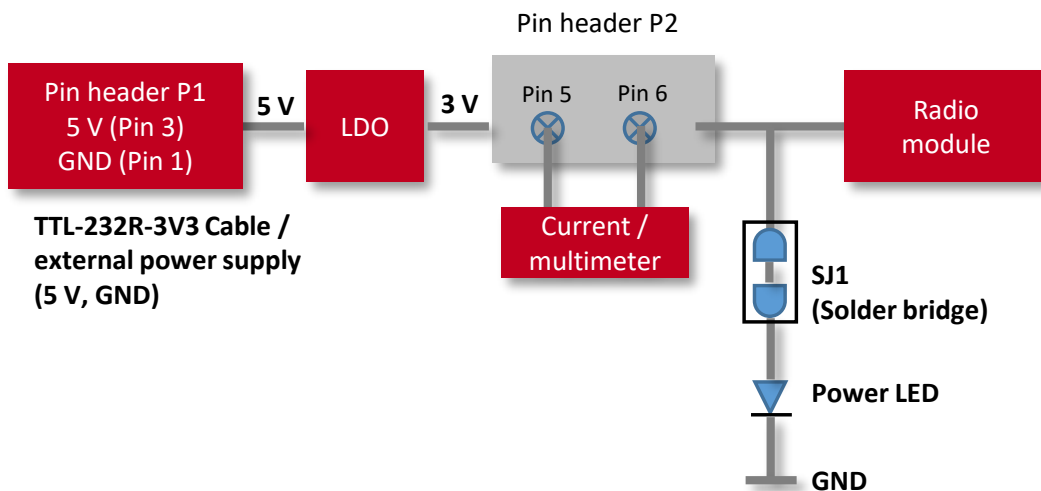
Pin header P2

Pin header P1
5 V (Pin 3)
GND (Pin 1)

5 V

LDO

3 V

Pin 5

Pin 6

Radio module

TTL-232R-3V3 Cable / external power supply (5 V, GND)

Current / multimeter

SJ1
(Solder bridge)

Power LED

GND